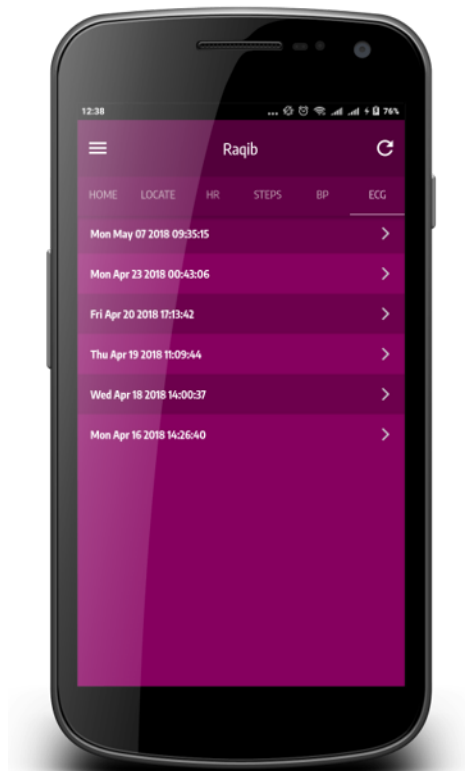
12:38 76%

Raqib

HOME LOCATE HR STEPS BP ECG

Mon May 07 2018 09:35:15

Mon Apr 23 2018 00:43:06

Fri Apr 20 2018 17:13:42

Thu Apr 19 2018 11:09:44

Wed Apr 18 2018 14:00:37

Mon Apr 16 2018 14:26:40